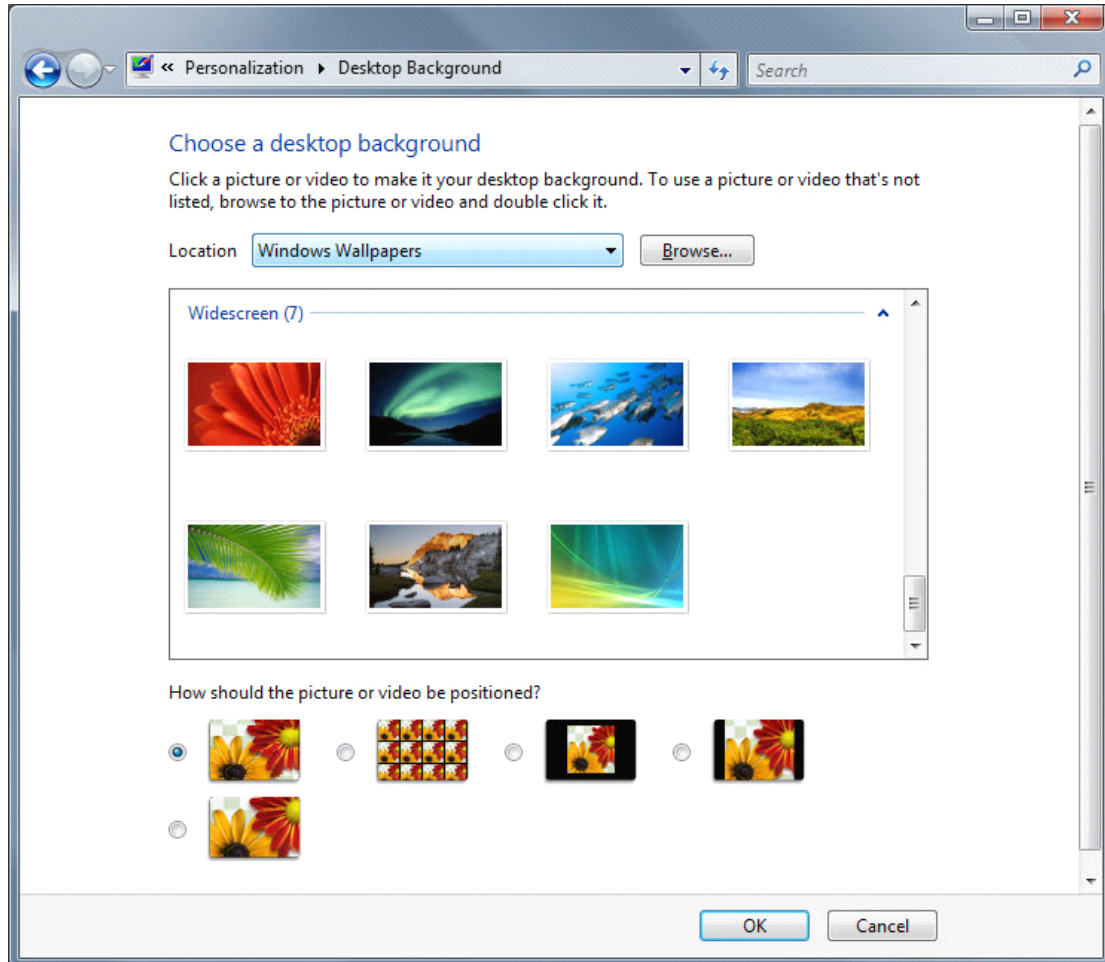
« Personalization ▸ Desktop Background

Search

Choose a desktop background

Click a picture or video to make it your desktop background. To use a picture or video that's not listed, browse to the picture or video and double click it.

Location Windows Wallpapers

Browse...

Widescreen (7)

How should the picture or video be positioned?

OK

Cancel